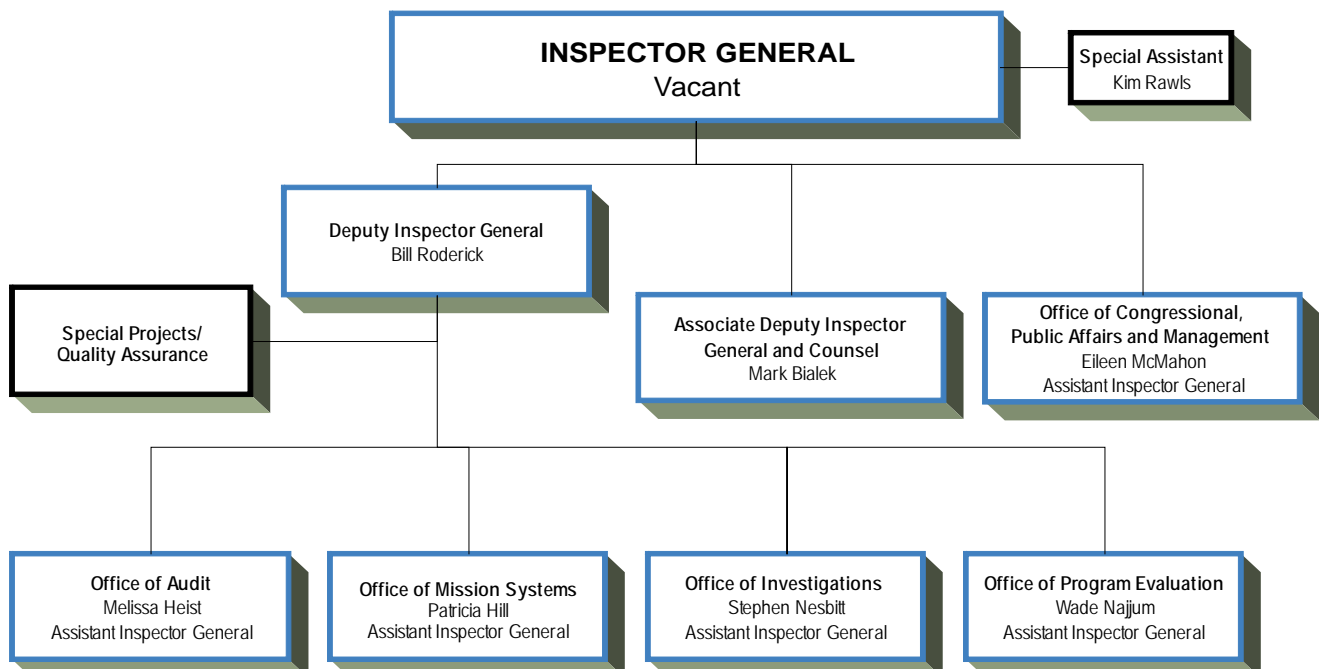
INSPECTOR GENERAL
Vacant

Special Assistant
Kim Rawls

Deputy Inspector General
Bill Roderick

Special Projects/
Quality Assurance

Associate Deputy Inspector General and Counsel
Mark Bialek

Office of Congressional, Public Affairs and Management
Eileen McMahon
Assistant Inspector General

Office of Audit
Melissa Heist
Assistant Inspector General

Office of Mission Systems
Patricia Hill
Assistant Inspector General

Office of Investigations
Stephen Nesbitt
Assistant Inspector General

Office of Program Evaluation
Wade Najjum
Assistant Inspector General